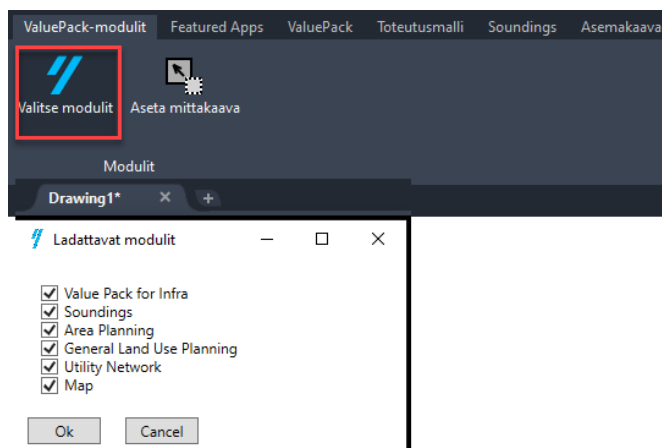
ValuePack-modulit | Featured Apps | ValuePack | Toteutusmalli | Soundings | Asemakaava

Valitse modulit | Aseta mittakaava

Modulit

Drawing1* ×  +

Ladattavat modulit

☑ Value Pack for Infra
☑ Soundings
☑ Area Planning
☑ General Land Use Planning
☑ Utility Network
☑ Map

Ok | Cancel